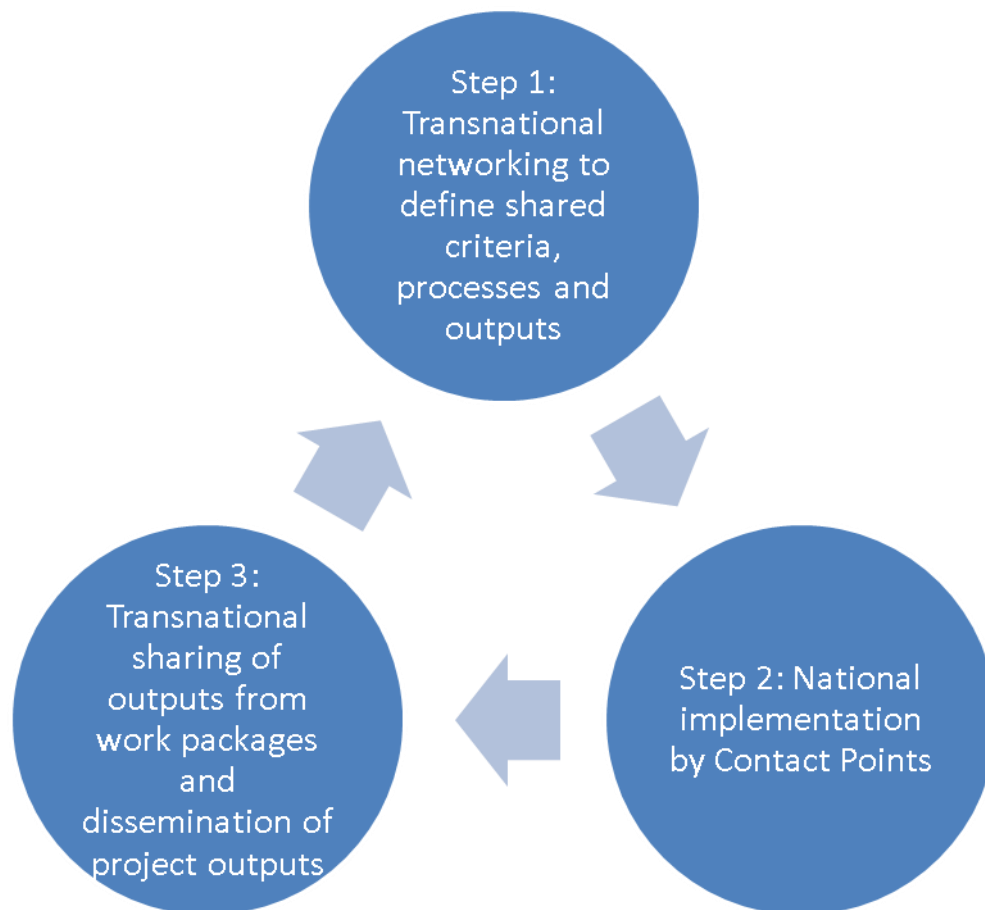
Step 1: Transnational networking to define shared criteria, processes and outputs

Step 2: National implementation by Contact Points

Step 3: Transnational sharing of outputs from work packages and dissemination of project outputs